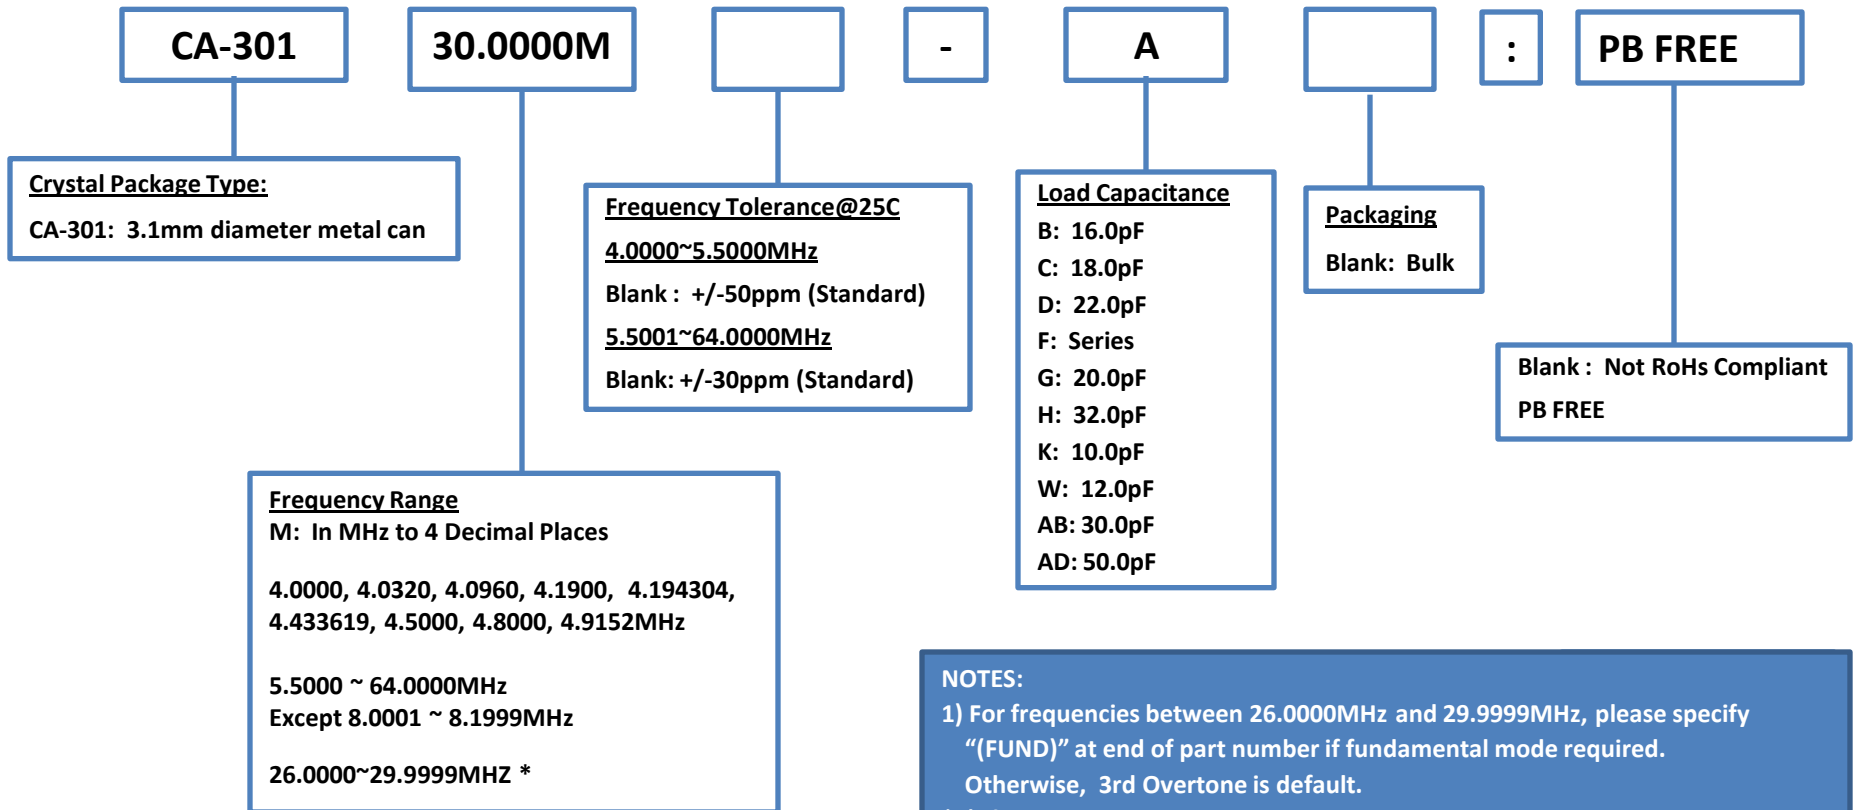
CA-301

30.0000M

-

A

:

PB FREE

Crystal Package Type:

CA-301: 3.1mm diameter metal can

Frequency Tolerance@25C

4.0000~5.5000MHz

Blank : +/-50ppm (Standard)

5.5001~64.0000MHz

Blank: +/-30ppm (Standard)

Load Capacitance

B: 16.0pF

C: 18.0pF

D: 22.0pF

F: Series

G: 20.0pF

H: 32.0pF

K: 10.0pF

W: 12.0pF

AB: 30.0pF

AD: 50.0pF

Packaging

Blank: Bulk

Blank : Not RoHs Compliant

PB FREE

Frequency Range
M: In MHz to 4 Decimal Places

4.0000, 4.0320, 4.0960, 4.1900, 4.194304, 4.433619, 4.5000, 4.8000, 4.9152MHz

5.5000 ~ 64.0000MHz
Except 8.0001 ~ 8.1999MHz

26.0000~29.9999MHZ *

NOTES:
1) For frequencies between 26.0000MHz and 29.9999MHz, please specify "(FUND)" at end of part number if fundamental mode required. Otherwise, 3rd Overtone is default.